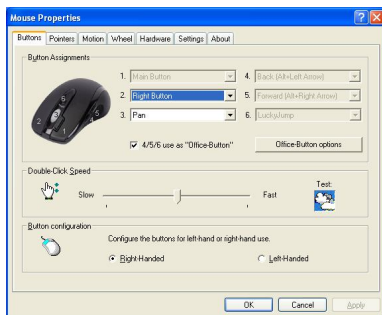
Mouse Properties

Buttons | Pointers | Motion | Wheel | Hardware | Settings | About

Button Assignments

1. Main Button
2. Right Button
3. Pan
4. Back (Alt+Left Arrow)
5. Forward (Alt+Right Arrow)
6. LuckyJump

4/5/6 use as "Office-Button"

Office-Button options

Double-Click Speed

Slow

Fast

Test:

Button configuration

Configure the buttons for left-hand or right-hand use.

Right-Handed

Left-Handed

OK

Cancel

Apply